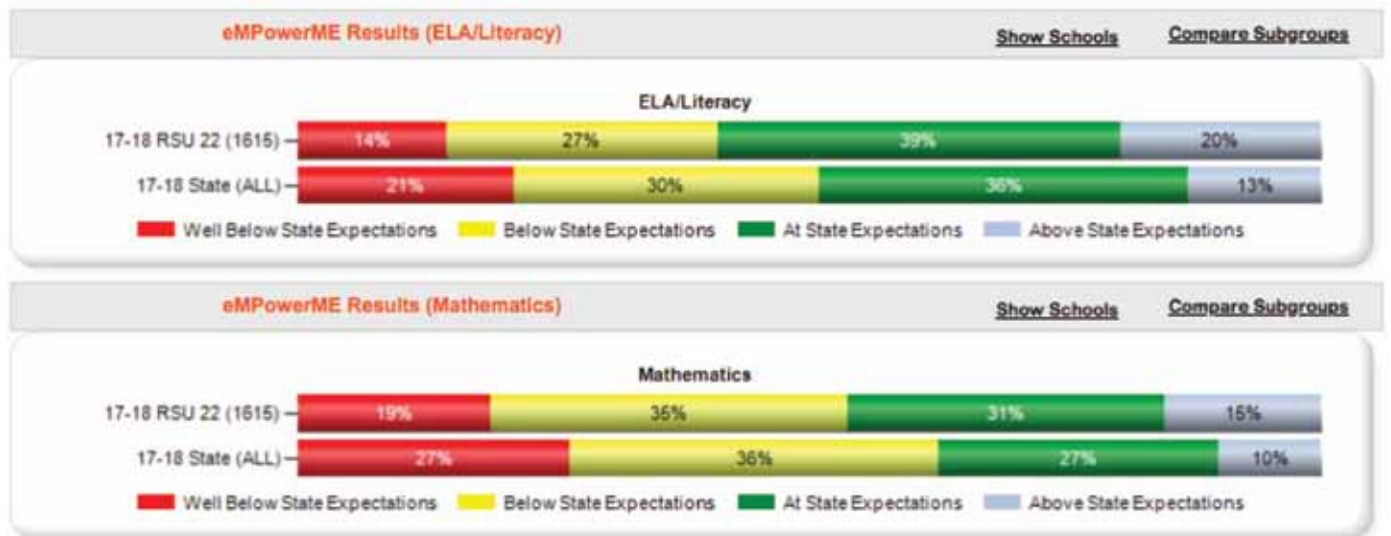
eMPowerME Results (ELA/Literacy) Show Schools Compare Subgroups

ELA/Literacy

17-18 RSU 22 (1615) 14% 27% 39% 20%

17-18 State (ALL) 21% 30% 36% 13%

Well Below State Expectations Below State Expectations At State Expectations Above State Expectations

eMPowerME Results (Mathematics) Show Schools Compare Subgroups

Mathematics

17-18 RSU 22 (1615) 19% 35% 31% 15%

17-18 State (ALL) 27% 36% 27% 10%

Well Below State Expectations Below State Expectations At State Expectations Above State Expectations